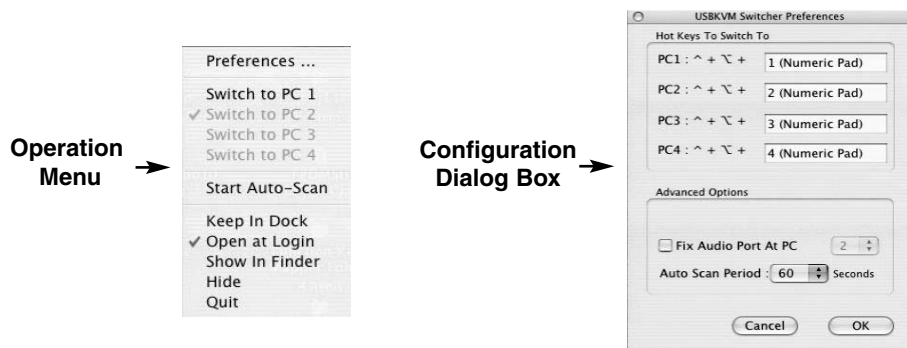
Operation Menu

Preferences ...

Switch to PC 1
✓ Switch to PC 2
Switch to PC 3
Switch to PC 4

Start Auto-Scan

Keep In Dock
✓ Open at Login
Show In Finder
Hide
Quit

Configuration Dialog Box

USBKVM Switcher Preferences

Hot Keys To Switch To

PC1 : ^ + ⌥ + 1 (Numeric Pad)

PC2 : ^ + ⌥ + 2 (Numeric Pad)

PC3 : ^ + ⌥ + 3 (Numeric Pad)

PC4 : ^ + ⌥ + 4 (Numeric Pad)

Advanced Options

Fix Audio Port At PC 2

Auto Scan Period : 60 Seconds

Cancel OK